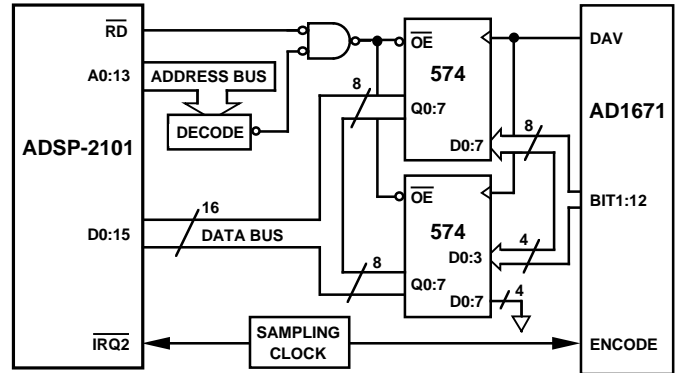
$\overline{RD}$
A0:13
ADDRESS BUS
DECODE
ADSP-2101
D0:15
DATA BUS
16
$\overline{IRQ2}$
SAMPLING CLOCK
$\overline{OE}$
574
8
Q0:7
D0:7
$\overline{OE}$
574
D0:3
Q0:7
8
D0:7
4
4
8
DAV
AD1671
BIT1:12
ENCODE